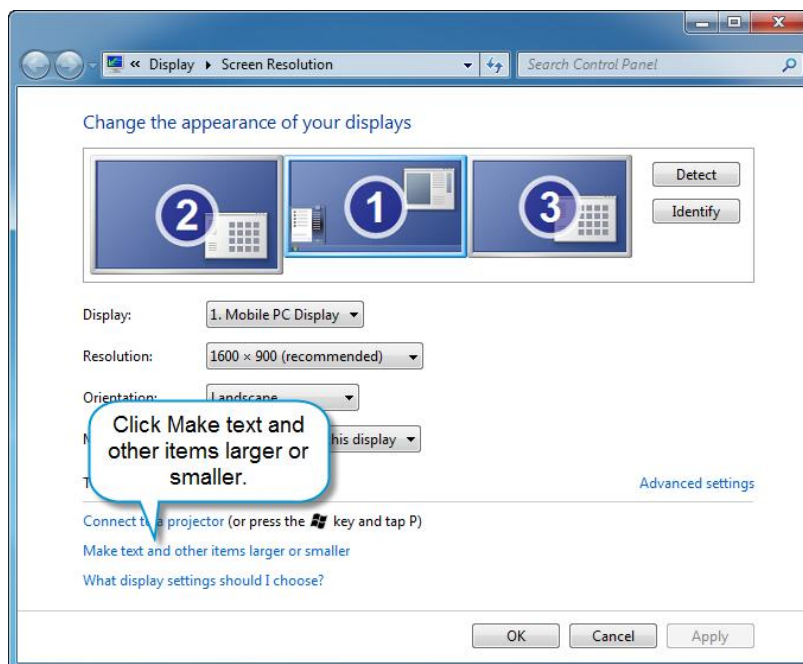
« Display ▸ Screen Resolution

Search Control Panel

Change the appearance of your displays

2

1

3

Detect

Identify

Display: 1. Mobile PC Display

Resolution: 1600 × 900 (recommended)

Orientation: Landscape

M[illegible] his display

T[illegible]

Click Make text and other items larger or smaller.

Advanced settings

Connect t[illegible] projector (or press the key and tap P)

Make text and other items larger or smaller

What display settings should I choose?

OK

Cancel

Apply